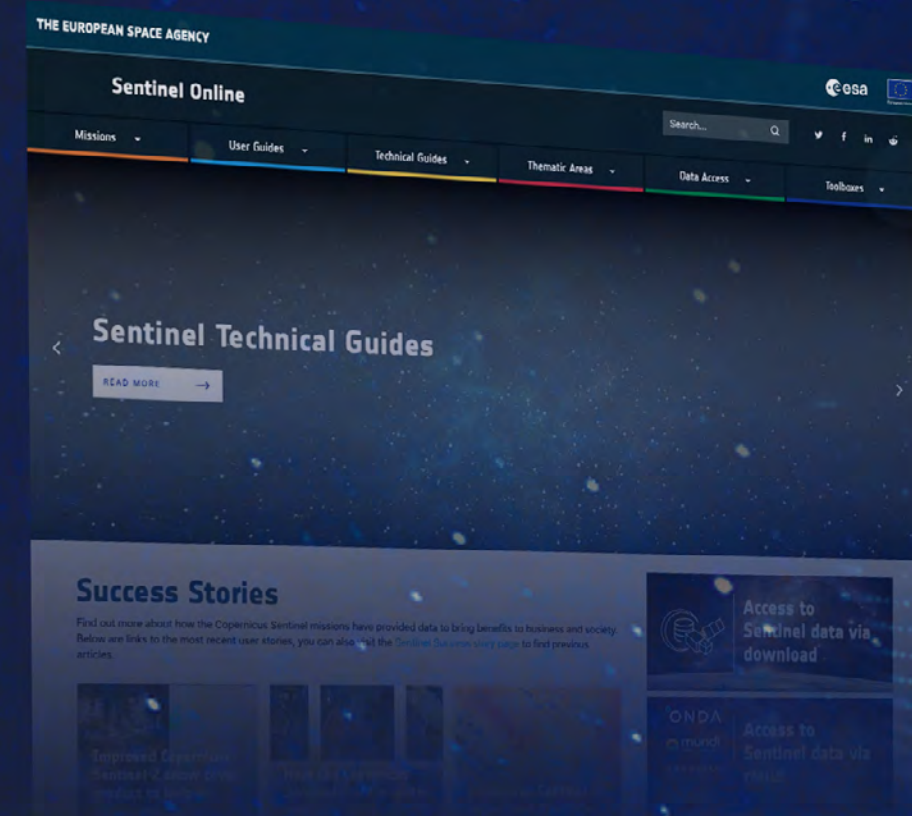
THE EUROPEAN SPACE AGENCY

Sentinel Online

esa

Search...

Missions

User Guides

Technical Guides

Thematic Areas

Data Access

Toolboxes

Sentinel Technical Guides

READ MORE

Success Stories

Find out more about how the Copernicus Sentinel missions have provided data to bring benefits to business and society. Below are links to the most recent user stories, you can also visit the Sentinel Success story page to find previous articles.

Access to Sentinel data via download

ONDA

mundi

Access to Sentinel data via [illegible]

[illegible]